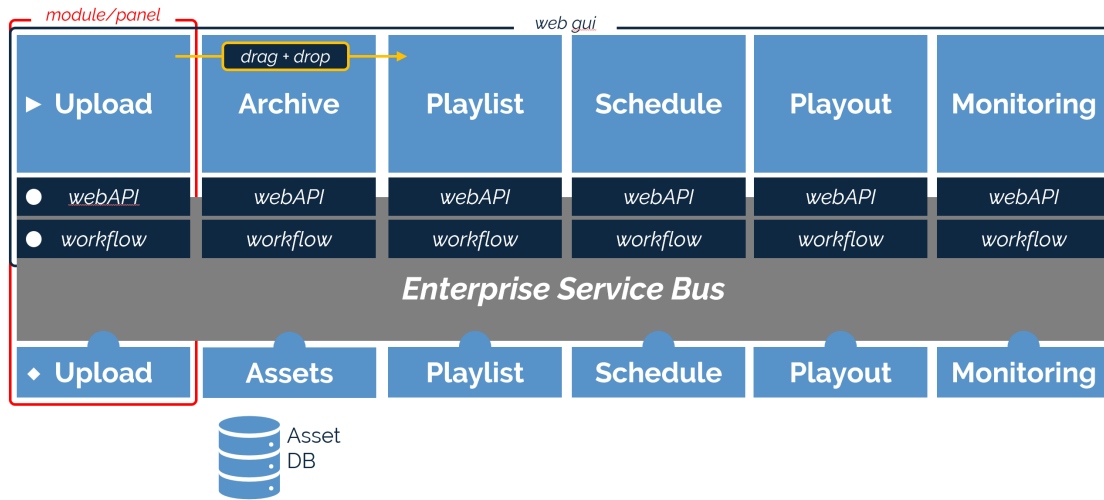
module/panel

web gui

drag + drop

▶ Upload

Archive

Playlist

Schedule

Playout

Monitoring

webAPI

webAPI

webAPI

webAPI

webAPI

webAPI

workflow

workflow

workflow

workflow

workflow

workflow

Enterprise Service Bus

◆ Upload

Assets

Playlist

Schedule

Playout

Monitoring

Asset DB